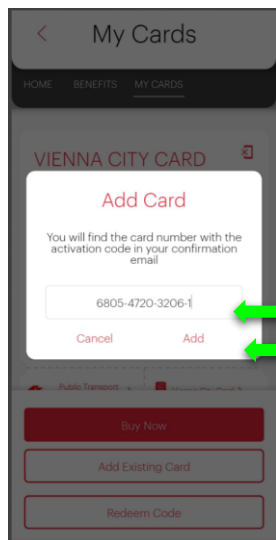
<
My Cards

HOME BENEFITS MY CARDS

VIENNA CITY CARD

Add Card

You will find the card number with the activation code in your confirmation email

6805-4720-3206-1

Cancel
Add

Public Transport
Vienna City Card

Buy Now

Add Existing Card

Redeem Code